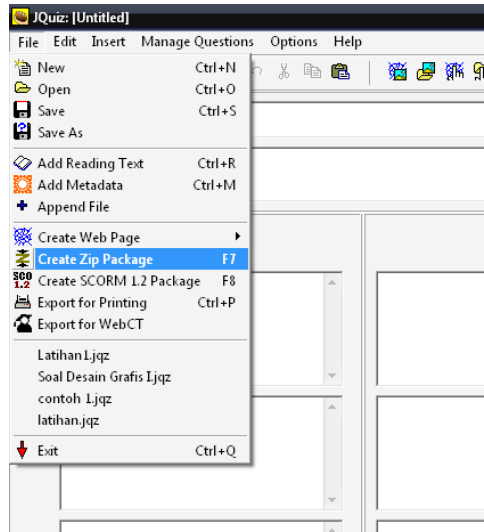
JQuiz: [Untitled]

File Edit Insert Manage Questions Options Help

New Ctrl+N
Open Ctrl+O
Save Ctrl+S
Save As

Add Reading Text Ctrl+R
Add Metadata Ctrl+M
Append File

Create Web Page
Create Zip Package F7
Create SCORM 1.2 Package F8
Export for Printing Ctrl+P
Export for WebCT

Latihan1.jqz
Soal Desain Grafis I.jqz
contoh 1.jqz
latihan.jqz

Exit Ctrl+Q